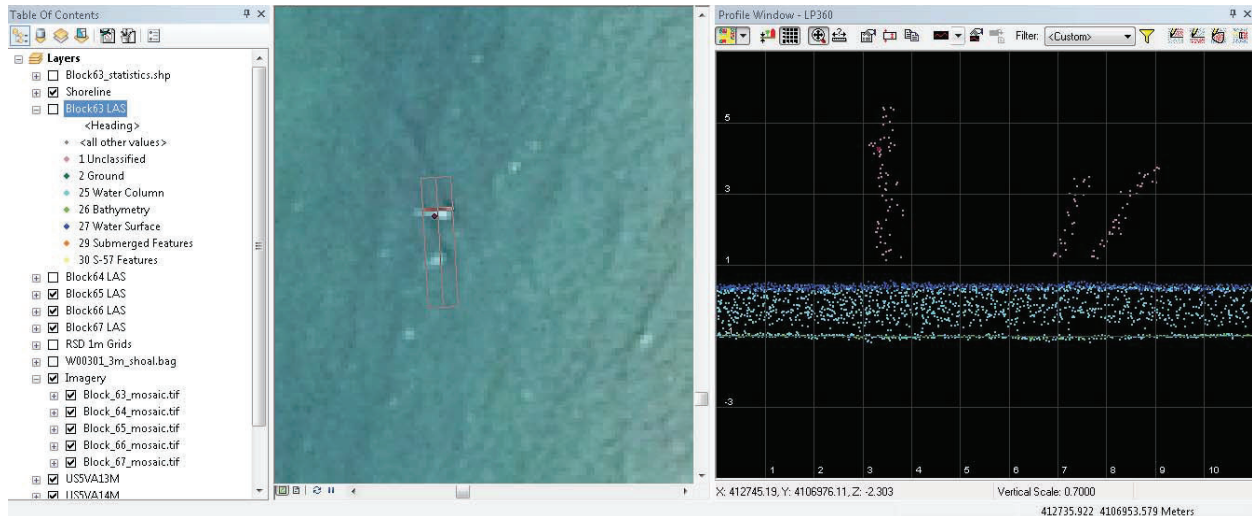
Table Of Contents

Layers
Block63_statistics.shp
Shoreline
Block63 LAS
<Heading>
<all other values>
1 Unclassified
2 Ground
25 Water Column
26 Bathymetry
27 Water Surface
29 Submerged Features
30 S-57 Features
Block64 LAS
Block65 LAS
Block66 LAS
Block67 LAS
RSD 1m Grids
W00301_3m_shoal.bag
Imagery
Block_63_mosaic.tif
Block_64_mosaic.tif
Block_65_mosaic.tif
Block_66_mosaic.tif
Block_67_mosaic.tif
US5VA13M
US5VA14M

Profile Window - LP360

Filter: <Custom>

5
3
1
-3
1 2 3 4 5 6 7 8 9 10

X: 412745.19, Y: 4106976.11, Z: -2.303
Vertical Scale: 0.7000
412735.922 4106953.579 Meters